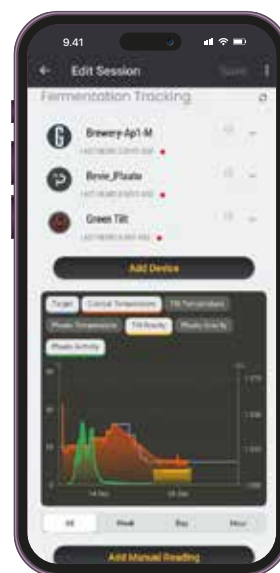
9:41

Edit Session

Save

Fermentation Tracking

Brewery-Ap1-M

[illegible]

Brew_Plaato

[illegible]

Green Tilt

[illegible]

Add Device

Target

Control Temperature

Tilt Temperature

Plaato Temperature

Tilt Gravity

Plaato Gravity

Plaato Activity

14 Dec

28 Dec

All

Week

Day

Hour

Add Manual Reading